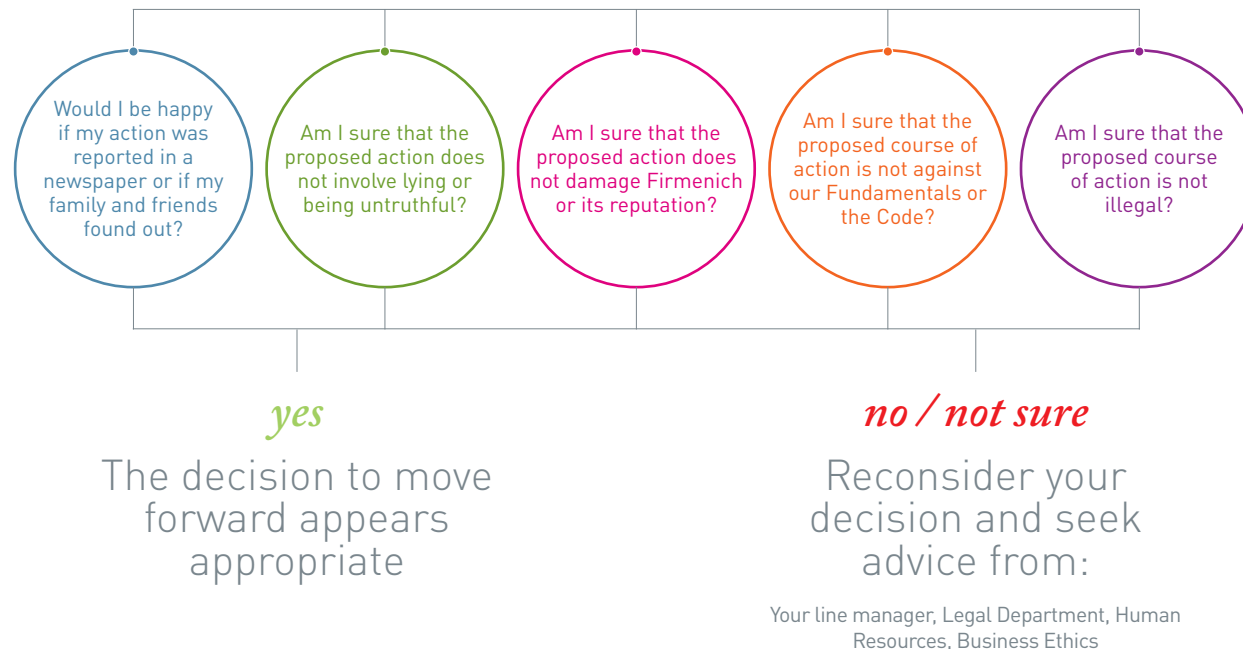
Would I be happy if my action was reported in a newspaper or if my family and friends found out?

Am I sure that the proposed action does not involve lying or being untruthful?

Am I sure that the proposed action does not damage Firmenich or its reputation?

Am I sure that the proposed course of action is not against our Fundamentals or the Code?

Am I sure that the proposed course of action is not illegal?

yes

The decision to move forward appears appropriate

no / not sure

Reconsider your decision and seek advice from:

Your line manager, Legal Department, Human Resources, Business Ethics